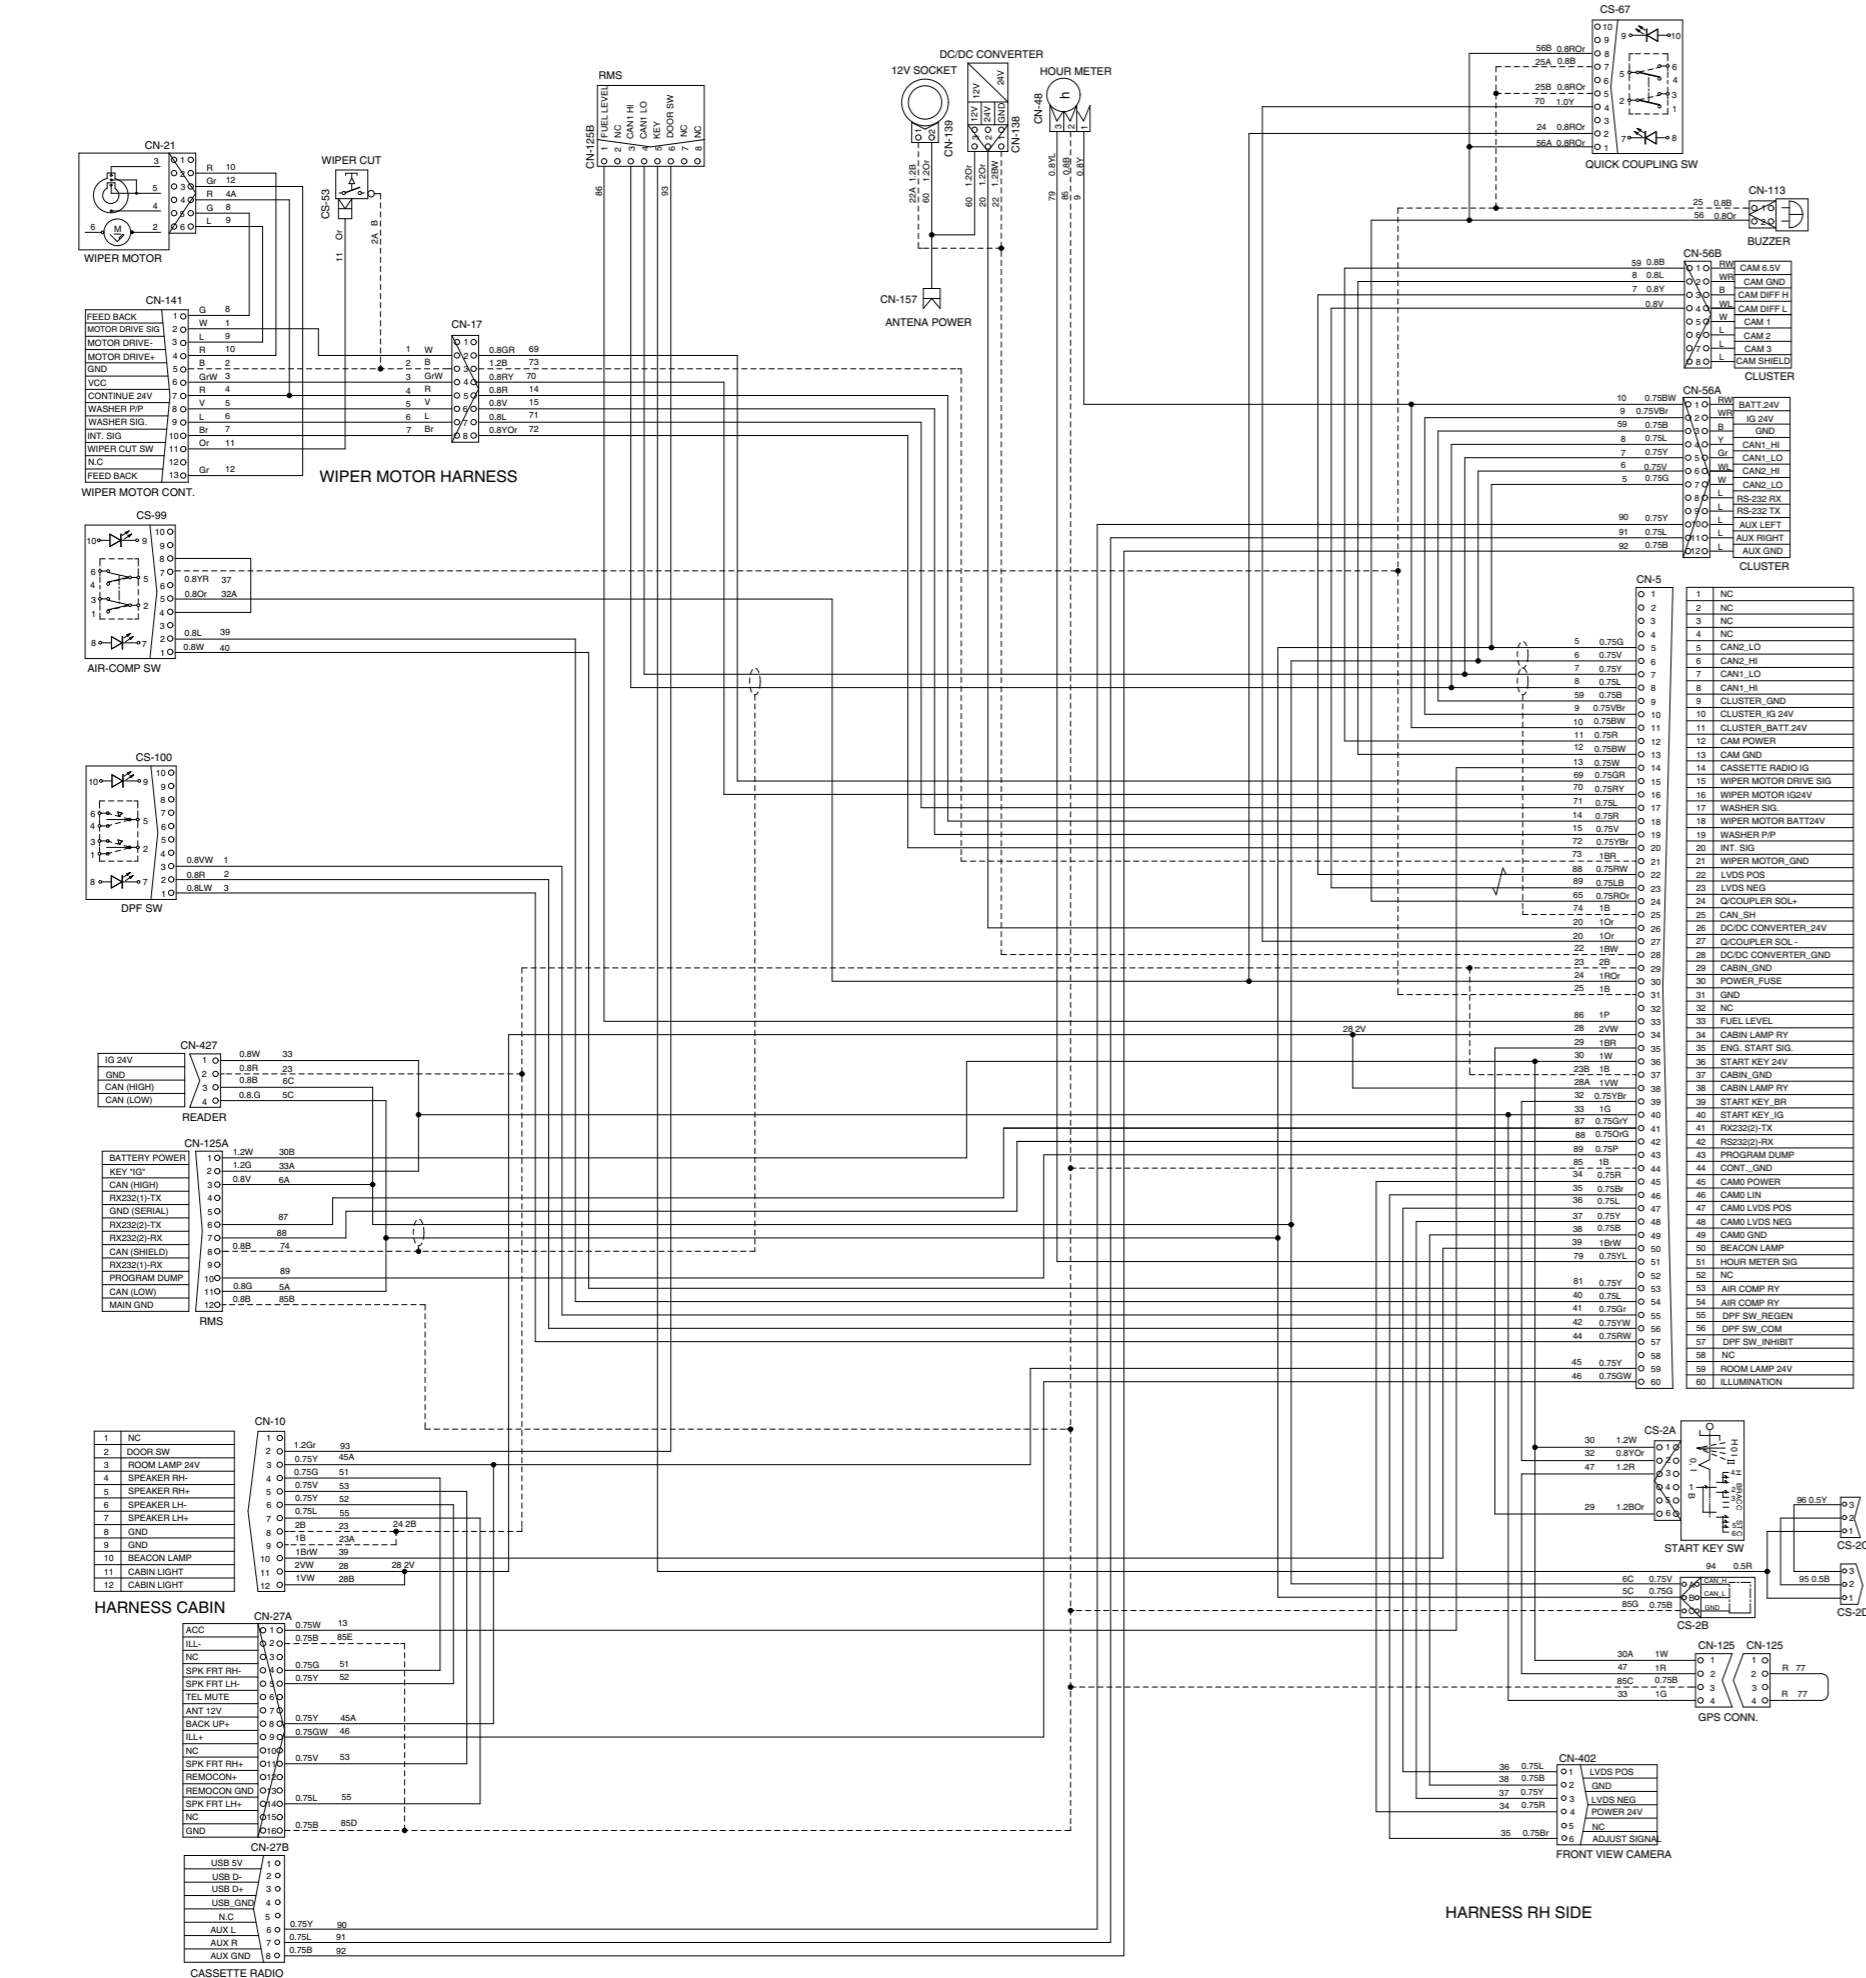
WIPER MOTOR HARNESS

HARNESS CABIN

HARNESS RH SIDE

CN-21
WIPER MOTOR
WIPER CUT
CS-53
CN-141
WIPER MOTOR CONT.

| 1 | FEED BACK |
|---|---|
| 2 | MOTOR DRIVE SIG |
| 3 | MOTOR DRIVE- |
| 4 | MOTOR DRIVE+ |
| 5 | GND |
| 6 | VCC |
| 7 | CONTINUE 24V |
| 8 | WASHER P/P |
| 9 | WASHER SIG. |
| 10 | INT. SIG |
| 11 | WIPER CUT SW |
| 12 | N.C |
| 13 | FEED BACK |

CN-17
RMS
CN-125B
FUEL LEVEL, NC, CAN1 HI, CAN1 LO, KEY, DOOR SW, NC, NC
12V SOCKET
DC/DC CONVERTER
CN-139
CN-138
HOUR METER
CN-48
CN-157
ANTENA POWER
CS-67
QUICK COUPLING SW
CN-113
BUZZER

CN-56B
| RW | CAM 6.5V |
|---|---|
| WR | CAM GND |
| B | CAM DIFF H |
| WL | CAM DIFF L |
| W | CAM 1 |
| L | CAM 2 |
| L | CAM 3 |
| L | CAM SHIELD |
CLUSTER

CN-56A
| RW | BATT.24V |
|---|---|
| WR | IG 24V |
| B | GND |
| Y | CAN1_HI |
| Gr | CAN1_LO |
| WL | CAN2_HI |
| W | CAN2_LO |
| L | RS-232 RX |
| L | RS-232 TX |
| L | AUX LEFT |
| L | AUX RIGHT |
| L | AUX GND |
CLUSTER

CS-99
AIR-COMP SW
CS-100
DPF SW

CN-5
| 1 | NC |
|---|---|
| 2 | NC |
| 3 | NC |
| 4 | NC |
| 5 | CAN2_LO |
| 6 | CAN2_HI |
| 7 | CAN1_LO |
| 8 | CAN1_HI |
| 9 | CLUSTER_GND |
| 10 | CLUSTER_IG 24V |
| 11 | CLUSTER_BATT.24V |
| 12 | CAM POWER |
| 13 | CAM GND |
| 14 | CASSETTE RADIO IG |
| 15 | WIPER MOTOR DRIVE SIG |
| 16 | WIPER MOTOR IG24V |
| 17 | WASHER SIG. |
| 18 | WIPER MOTOR BATT24V |
| 19 | WASHER P/P |
| 20 | INT. SIG |
| 21 | WIPER MOTOR_GND |
| 22 | LVDS POS |
| 23 | LVDS NEG |
| 24 | Q/COUPLER SOL+ |
| 25 | CAN_SH |
| 26 | DC/DC CONVERTER_24V |
| 27 | Q/COUPLER SOL - |
| 28 | DC/DC CONVERTER_GND |
| 29 | CABIN_GND |
| 30 | POWER_FUSE |
| 31 | GND |
| 32 | NC |
| 33 | FUEL LEVEL |
| 34 | CABIN LAMP RY |
| 35 | ENG. START SIG. |
| 36 | START KEY 24V |
| 37 | CABIN_GND |
| 38 | CABIN LAMP RY |
| 39 | START KEY_BR |
| 40 | START KEY_IG |
| 41 | RX232(2)-TX |
| 42 | RS232(2)-RX |
| 43 | PROGRAM DUMP |
| 44 | CONT._GND |
| 45 | CAM0 POWER |
| 46 | CAM0 LIN |
| 47 | CAM0 LVDS POS |
| 48 | CAM0 LVDS NEG |
| 49 | CAM0 GND |
| 50 | BEACON LAMP |
| 51 | HOUR METER SIG |
| 52 | NC |
| 53 | AIR COMP RY |
| 54 | AIR COMP RY |
| 55 | DPF SW_REGEN |
| 56 | DPF SW_COM |
| 57 | DPF SW_INHIBIT |
| 58 | NC |
| 59 | ROOM LAMP 24V |
| 60 | ILLUMINATION |

CN-427
| 1 | IG 24V |
|---|---|
| 2 | GND |
| 3 | CAN (HIGH) |
| 4 | CAN (LOW) |
READER

CN-125A
| 1 | BATTERY POWER |
|---|---|
| 2 | KEY "IG" |
| 3 | CAN (HIGH) |
| 4 | RX232(1)-TX |
| 5 | GND (SERIAL) |
| 6 | RX232(2)-TX |
| 7 | RX232(2)-RX |
| 8 | CAN (SHIELD) |
| 9 | RX232(1)-RX |
| 10 | PROGRAM DUMP |
| 11 | CAN (LOW) |
| 12 | MAIN GND |
RMS

CN-10
| 1 | NC |
|---|---|
| 2 | DOOR SW |
| 3 | ROOM LAMP 24V |
| 4 | SPEAKER RH- |
| 5 | SPEAKER RH+ |
| 6 | SPEAKER LH- |
| 7 | SPEAKER LH+ |
| 8 | GND |
| 9 | GND |
| 10 | BEACON LAMP |
| 11 | CABIN LIGHT |
| 12 | CABIN LIGHT |

CN-27A
| 1 | ACC |
|---|---|
| 2 | ILL- |
| 3 | NC |
| 4 | SPK FRT RH- |
| 5 | SPK FRT LH- |
| 6 | TEL MUTE |
| 7 | ANT 12V |
| 8 | BACK UP+ |
| 9 | ILL+ |
| 10 | NC |
| 11 | SPK FRT RH+ |
| 12 | REMOCON+ |
| 13 | REMOCON GND |
| 14 | SPK FRT LH+ |
| 15 | NC |
| 16 | GND |

CN-27B
| 1 | USB 5V |
|---|---|
| 2 | USB D- |
| 3 | USB D+ |
| 4 | USB_GND |
| 5 | N.C |
| 6 | AUX L |
| 7 | AUX R |
| 8 | AUX GND |
CASSETTE RADIO

CS-2A
START KEY SW
CS-2C
CS-2D
CS-2B
CAN_H CAN_L GND
CN-125 CN-125
GPS CONN.

CN-402
| 1 | LVDS POS |
|---|---|
| 2 | GND |
| 3 | LVDS NEG |
| 4 | POWER 24V |
| 5 | NC |
| 6 | ADJUST SIGNAL |
FRONT VIEW CAMERA